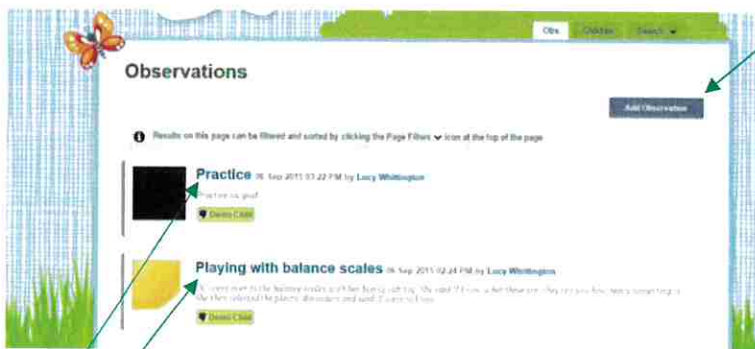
Obs Children Search

Observations

Add Observation

Results on this page can be filtered and sorted by clicking the Page Filters icon at the top of the page

Practice 26 Sep 2011 02:22 PM by Lucy Whittington

Practice is good

Demo Child

Playing with balance scales 26 Sep 2011 02:24 PM by Lucy Whittington

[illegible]

Demo Child